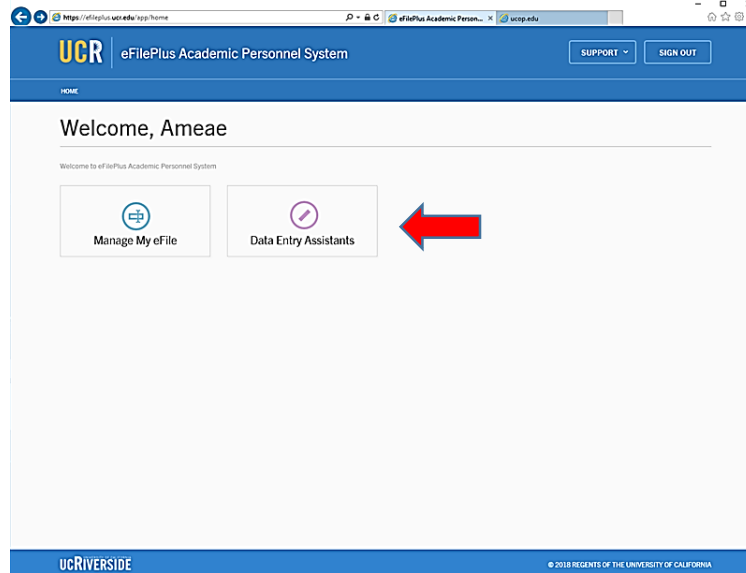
https://efileplus.ucr.edu/app/home

eFilePlus Academic Person... ×

ucop.edu

UCR eFilePlus Academic Personnel System

SUPPORT

SIGN OUT

HOME

Welcome, Ameae

Welcome to eFilePlus Academic Personnel System

Manage My eFile

Data Entry Assistants

UCRIVERSIDE

© 2018 REGENTS OF THE UNIVERSITY OF CALIFORNIA